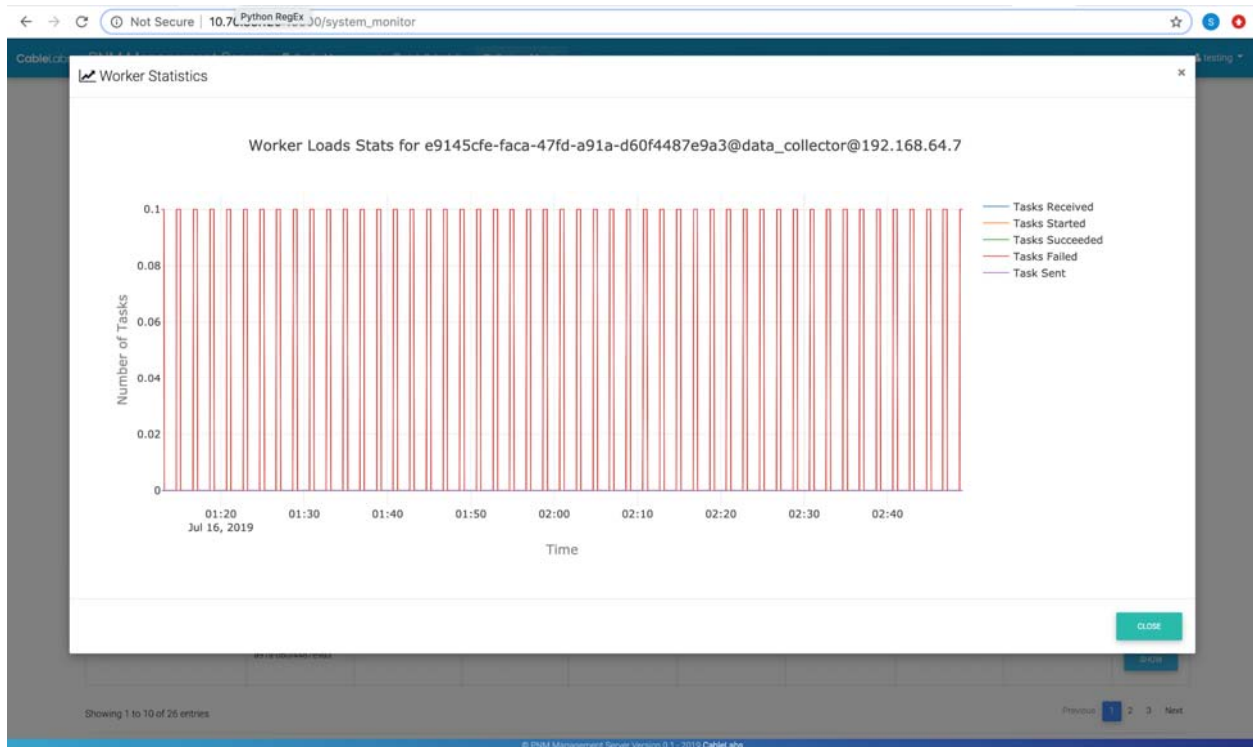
← → C Not Secure | 10.7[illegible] Python RegEx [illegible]0/system_monitor

CableLabs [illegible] testing

Worker Statistics ×

Worker Loads Stats for e9145cfe-faca-47fd-a91a-d60f4487e9a3@data_collector@192.168.64.7

0.1
0.08
0.06
0.04
0.02
0

Number of Tasks

01:20
Jul 16, 2019
01:30
01:40
01:50
02:00
02:10
02:20
02:30
02:40

Time

Tasks Received
Tasks Started
Tasks Succeeded
Tasks Failed
Task Sent

CLOSE

a91a-d60f4487e9a3

SHOW

Showing 1 to 10 of 26 entries

Previous 1 2 3 Next

© PNM Management Server Version 0.1 - 2019 CableLabs